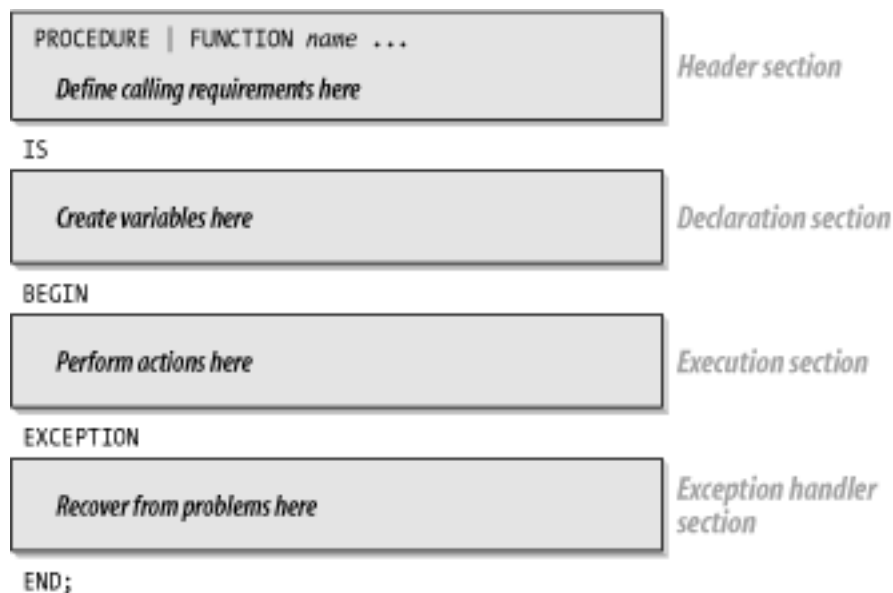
PROCEDURE | FUNCTION name ...

Define calling requirements here

Header section

IS

Create variables here

Declaration section

BEGIN

Perform actions here

Execution section

EXCEPTION

Recover from problems here

Exception handler section

END;